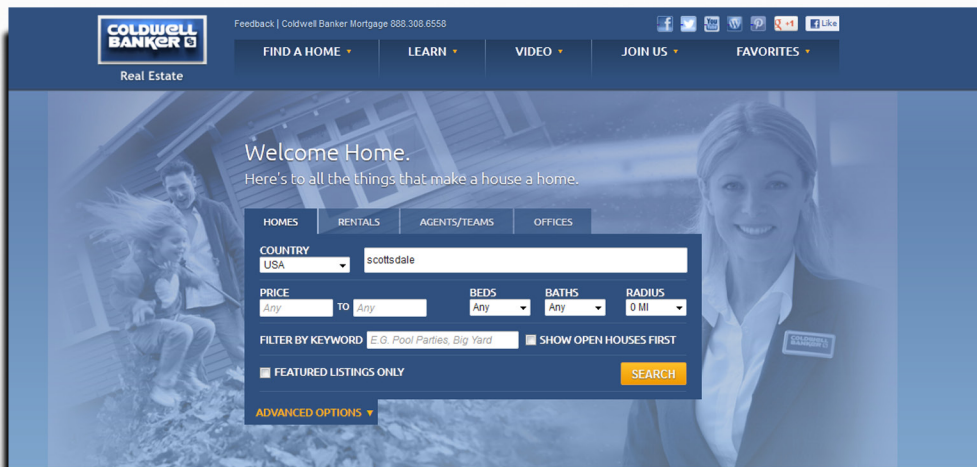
COLDWELL BANKER
Real Estate

Feedback | Coldwell Banker Mortgage 888.308.6558

+1 Like

FIND A HOME ▾
LEARN ▾
VIDEO ▾
JOIN US ▾
FAVORITES ▾

Welcome Home.
Here's to all the things that make a house a home.

HOMES
RENTALS
AGENTS/TEAMS
OFFICES

COUNTRY
USA
scottsdale

PRICE
Any TO Any

BEDS
Any

BATHS
Any

RADIUS
0 MI

FILTER BY KEYWORD
E.G. Pool Parties, Big Yard
SHOW OPEN HOUSES FIRST

FEATURED LISTINGS ONLY

SEARCH

ADVANCED OPTIONS ▾

COLDWELL BANKER